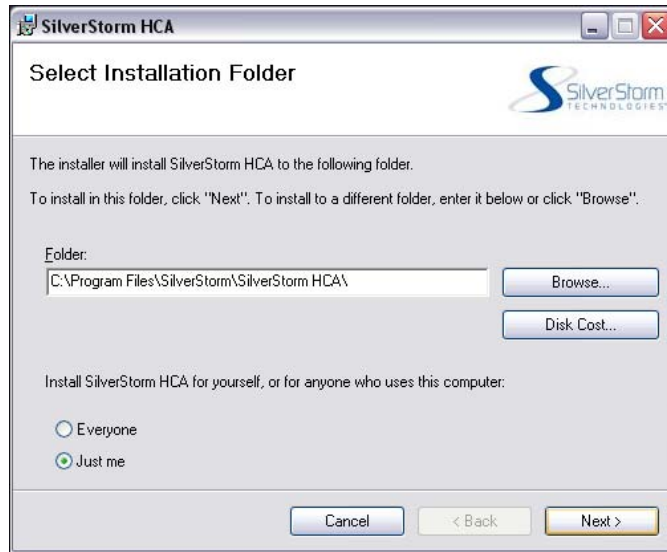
SilverStorm HCA

Select Installation Folder

SilverStorm TECHNOLOGIES

The installer will install SilverStorm HCA to the following folder.

To install in this folder, click "Next". To install to a different folder, enter it below or click "Browse".

Folder:
C:\Program Files\SilverStorm\SilverStorm HCA\

Browse...

Disk Cost...

Install SilverStorm HCA for yourself, or for anyone who uses this computer:

Everyone

Just me

Cancel

< Back

Next >